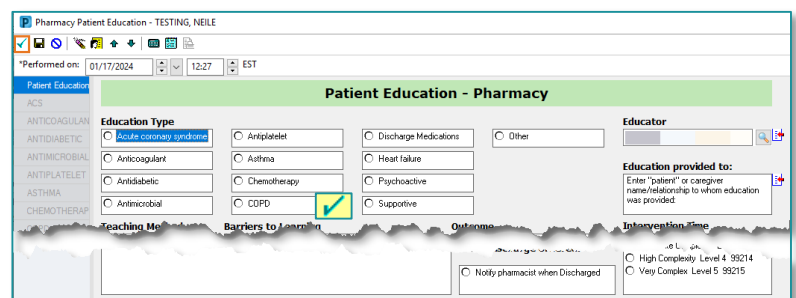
Pharmacy Patient Education - TESTING, NEILE

*Performed on: 01/17/2024 12:27 EST

Patient Education
ACS
ANTICOAGULAN
ANTIDIABETIC
ANTIMICROBIAL
ANTIPLATELET
ASTHMA
CHEMOTHERAP

Patient Education - Pharmacy

Education Type

Acute coronary syndrome
Antiplatelet
Discharge Medications
Other
Anticoagulant
Asthma
Heart failure
Antidiabetic
Chemotherapy
Psychoactive
Antimicrobial
COPD
Supportive

Educator

Education provided to:

Enter "patient" or caregiver name/relationship to whom education was provided:

Teaching Me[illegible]
Barriers to Learning
Outcome
Intervention Time

Notify pharmacist when Discharged

High Complexity Level 4 99214
Very Complex Level 5 99215